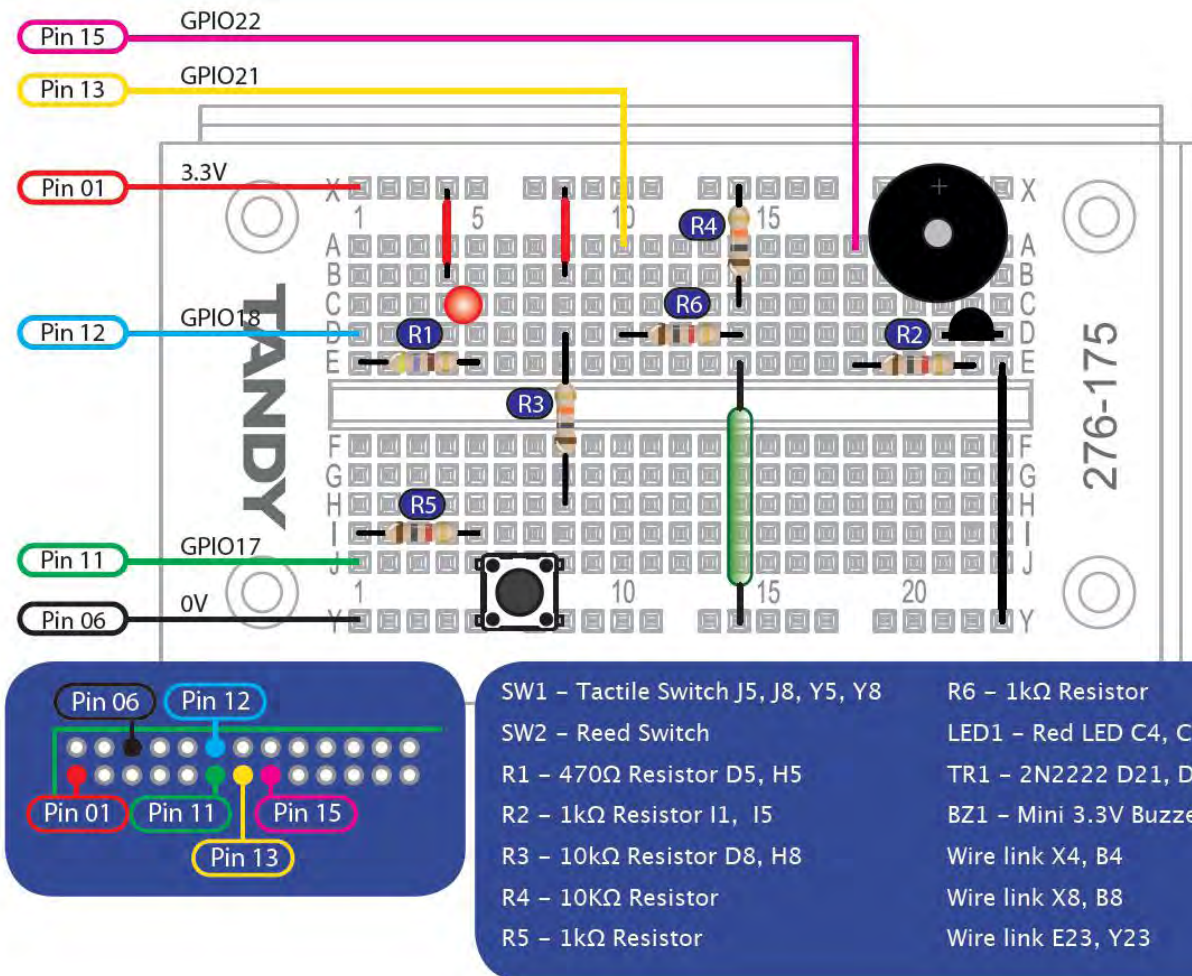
Pin 15 GPIO22
Pin 13 GPIO21
Pin 01 3.3V
Pin 12 GPIO18
Pin 11 GPIO17
Pin 06 0V

X 1 5 10 15 X
A B C D E
R4 R6 R1 R2 R3 R5
TANDY
276-175
F G H I J
1 10 15 20
Y Y

Pin 06 Pin 12
Pin 01 Pin 11 Pin 15
Pin 13

SW1 – Tactile Switch J5, J8, Y5, Y8
SW2 – Reed Switch
R1 – 470Ω Resistor D5, H5
R2 – 1kΩ Resistor I1, I5
R3 – 10kΩ Resistor D8, H8
R4 – 10KΩ Resistor
R5 – 1kΩ Resistor

R6 – 1kΩ Resistor
LED1 – Red LED C4, C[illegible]
TR1 – 2N2222 D21, D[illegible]
BZ1 – Mini 3.3V Buzze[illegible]
Wire link X4, B4
Wire link X8, B8
Wire link E23, Y23